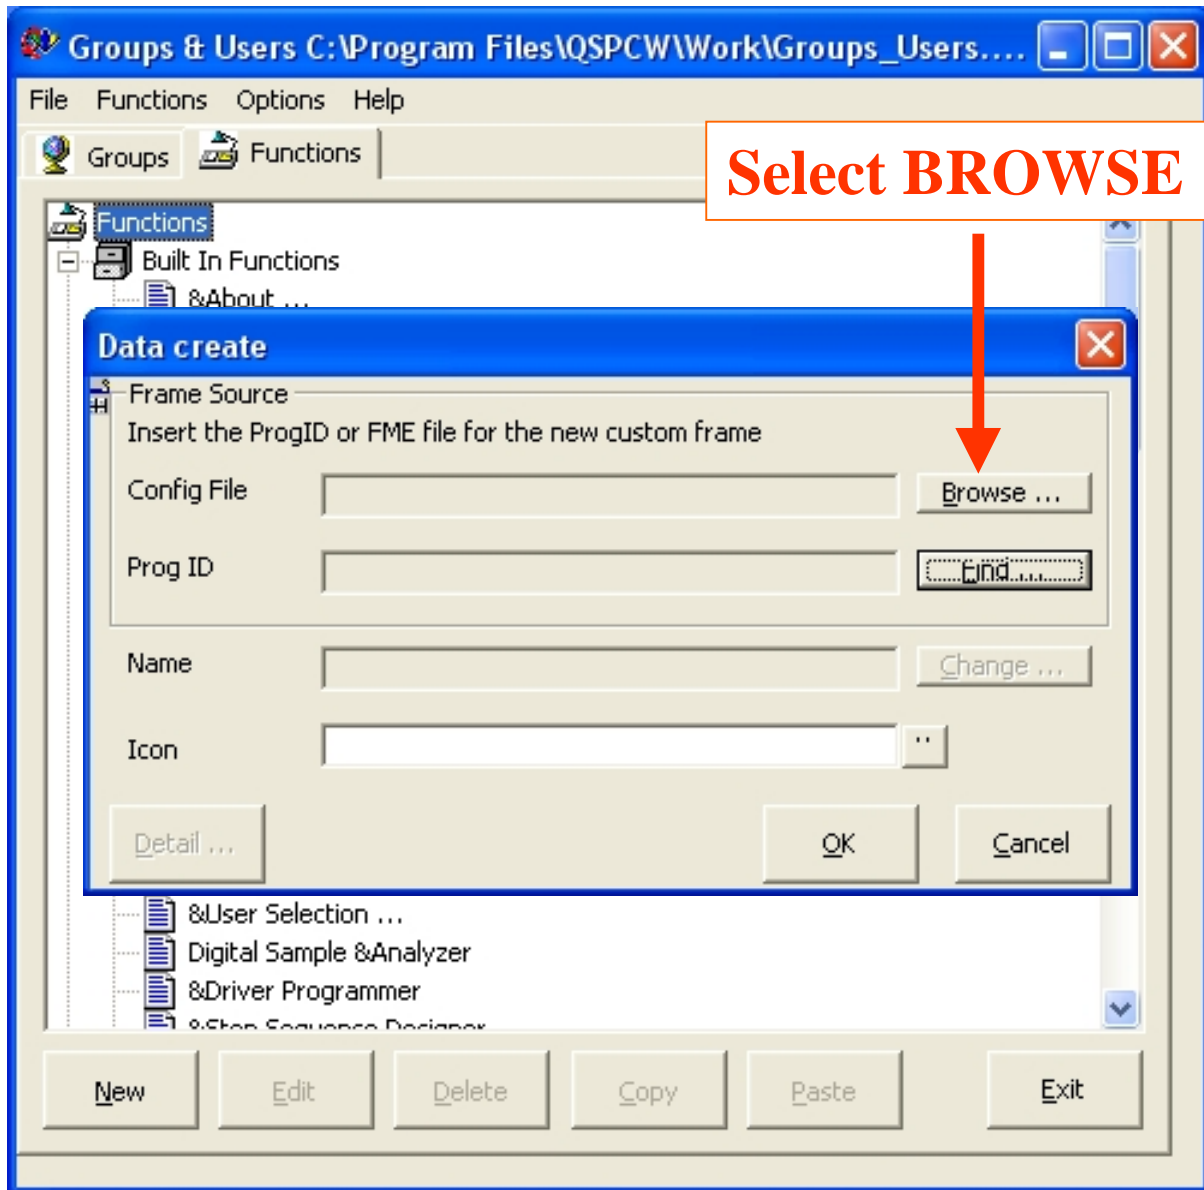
Groups & Users C:\Program Files\QSPCW\Work\Groups_Users....

File Functions Options Help

Groups Functions

Select BROWSE

Functions
Built In Functions
&About ...

Data create

Frame Source
Insert the ProgID or FME file for the new custom frame

Config File Browse ...

Prog ID Find ...

Name Change ...

Icon ..

Detail ... OK Cancel

&User Selection ...
Digital Sample &Analyzer
&Driver Programmer
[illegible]

New Edit Delete Copy Paste Exit